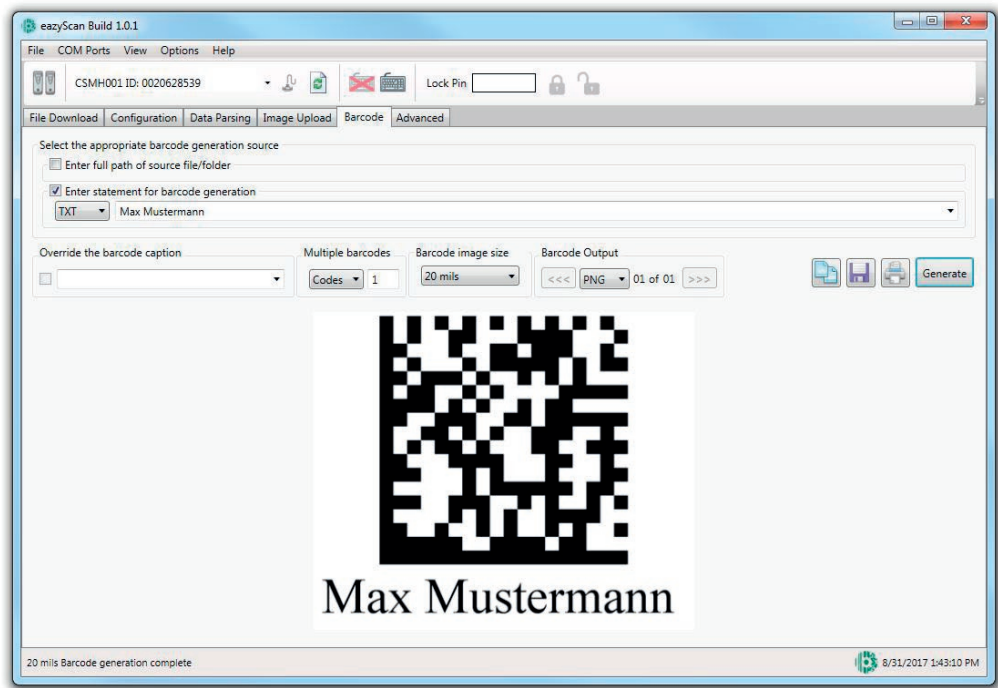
eazyScan Build 1.0.1

File COM Ports View Options Help

CSMH001 ID: 0020628539

Lock Pin

File Download | Configuration | Data Parsing | Image Upload | Barcode | Advanced

Select the appropriate barcode generation source

Enter full path of source file/folder

Enter statement for barcode generation

TXT Max Mustermann

Override the barcode caption

Multiple barcodes

Codes 1

Barcode image size

20 mils

Barcode Output

<<< PNG 01 of 01 >>>

Generate

Max Mustermann

20 mils Barcode generation complete

8/31/2017 1:43:10 PM